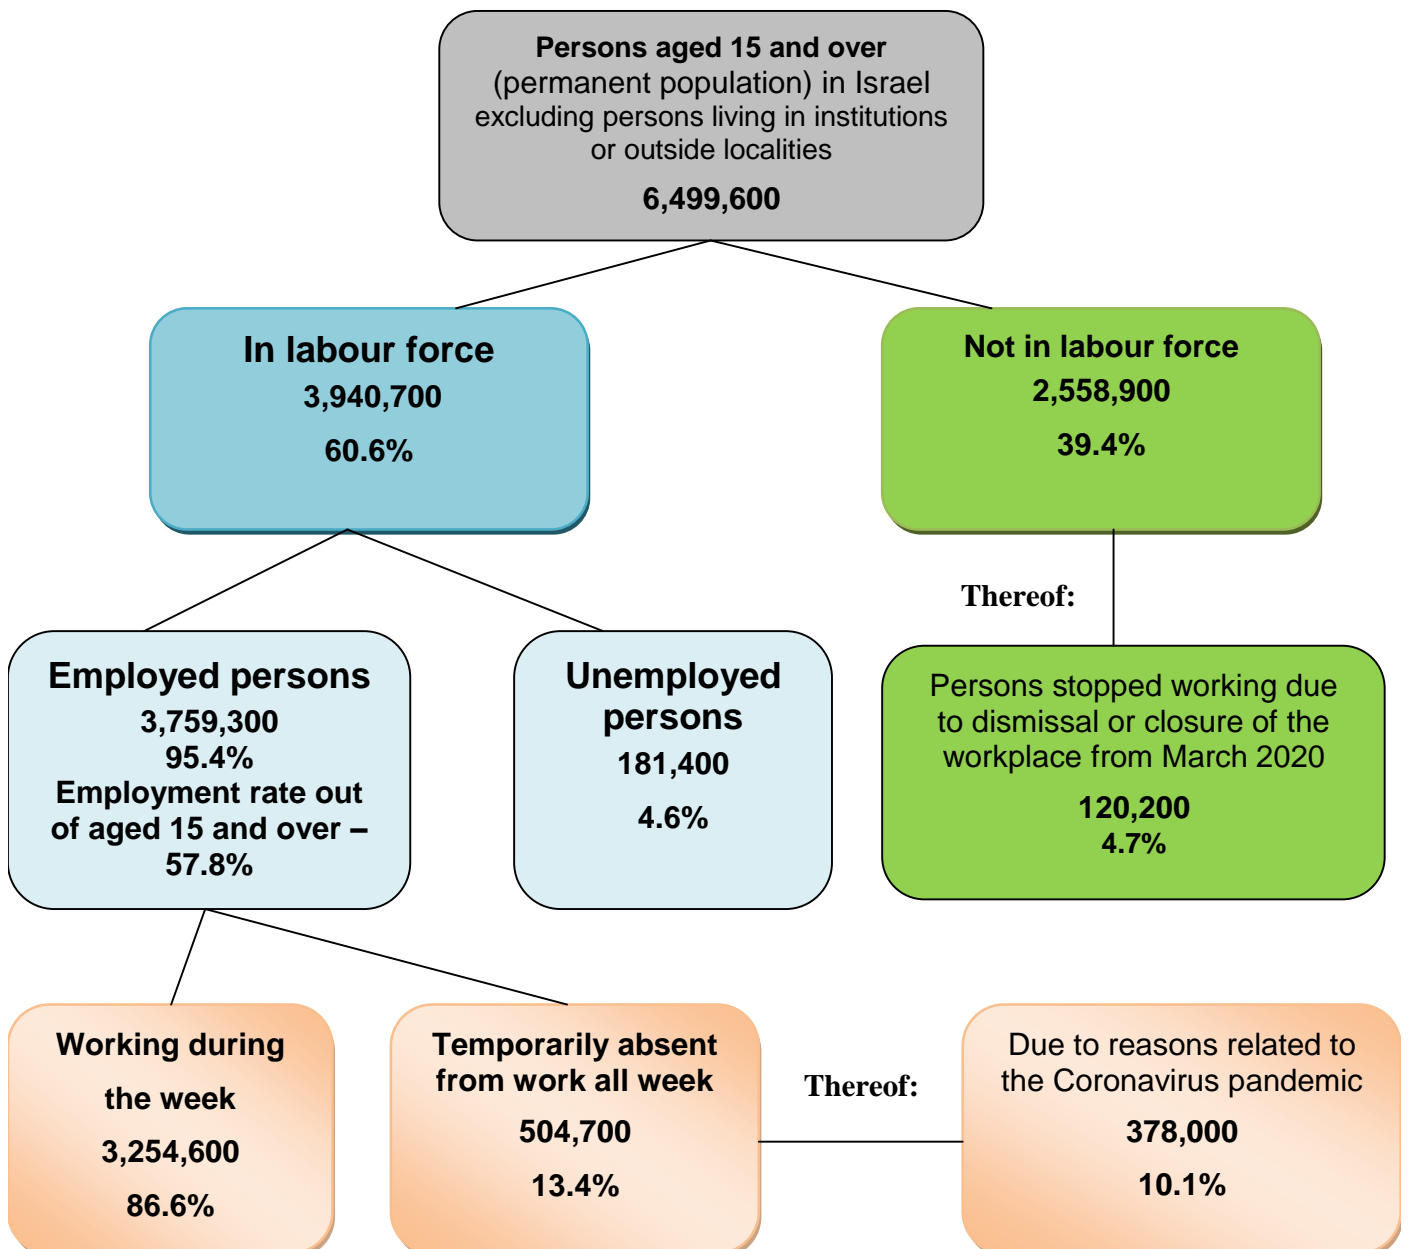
Persons aged 15 and over
(permanent population) in Israel
excluding persons living in institutions
or outside localities

6,499,600

In labour force
3,940,700
60.6%

Not in labour force
2,558,900
39.4%

Thereof:

Employed persons
3,759,300
95.4%
Employment rate out of aged 15 and over – 57.8%

Unemployed persons
181,400
4.6%

Persons stopped working due to dismissal or closure of the workplace from March 2020
120,200
4.7%

Working during the week
3,254,600
86.6%

Temporarily absent from work all week
504,700
13.4%

Thereof:

Due to reasons related to the Coronavirus pandemic
378,000
10.1%